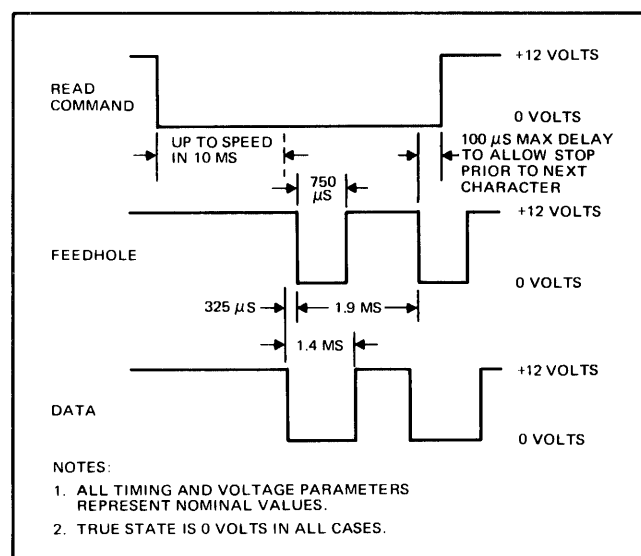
READ COMMAND

+12 VOLTS

0 VOLTS

UP TO SPEED IN 10 MS

100 $\mu$S MAX DELAY TO ALLOW STOP PRIOR TO NEXT CHARACTER

750 $\mu$S

FEEDHOLE

+12 VOLTS

0 VOLTS

325 $\mu$S

1.9 MS

1.4 MS

DATA

+12 VOLTS

0 VOLTS

NOTES:

1. ALL TIMING AND VOLTAGE PARAMETERS REPRESENT NOMINAL VALUES.

2. TRUE STATE IS 0 VOLTS IN ALL CASES.